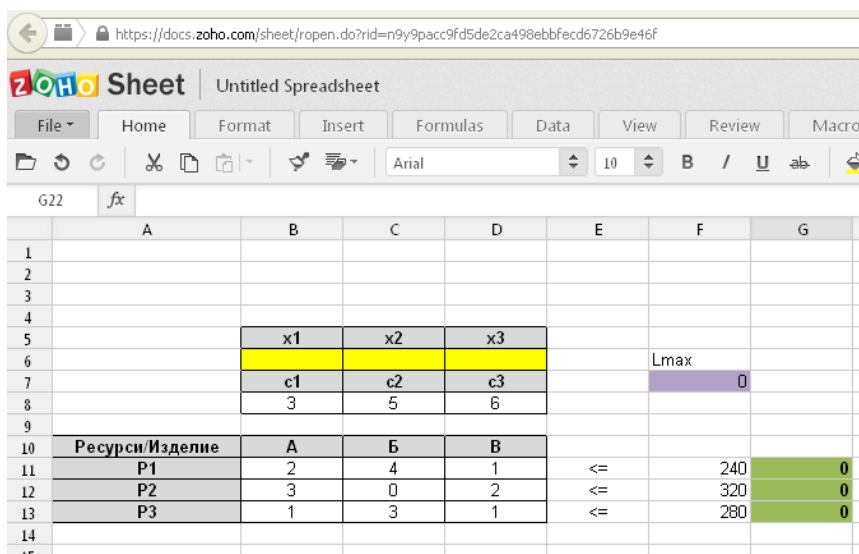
https://docs.zoho.com/sheet/ropen.do?rid=n9y9pacc9fd5de2ca498ebbfecd6726b9e46f

ZOHO Sheet | Untitled Spreadsheet

File ▾ | Home | Format | Insert | Formulas | Data | View | Review | Macro

Arial | 10 | B | I | U | ab

G22 | fx

| | A | B | C | D | E | F | G |
|---|---|---|---|---|---|---|---|
| 1 | | | | | | | |
| 2 | | | | | | | |
| 3 | | | | | | | |
| 4 | | | | | | | |
| 5 | | x1 | x2 | x3 | | | |
| 6 | | | | | | Lmax | |
| 7 | | c1 | c2 | c3 | | 0 | |
| 8 | | 3 | 5 | 6 | | | |
| 9 | | | | | | | |
| 10 | Ресурси/Изделие | А | Б | В | | | |
| 11 | P1 | 2 | 4 | 1 | <= | 240 | 0 |
| 12 | P2 | 3 | 0 | 2 | <= | 320 | 0 |
| 13 | P3 | 1 | 3 | 1 | <= | 280 | 0 |
| 14 | | | | | | | |
| 15 | | | | | | | |